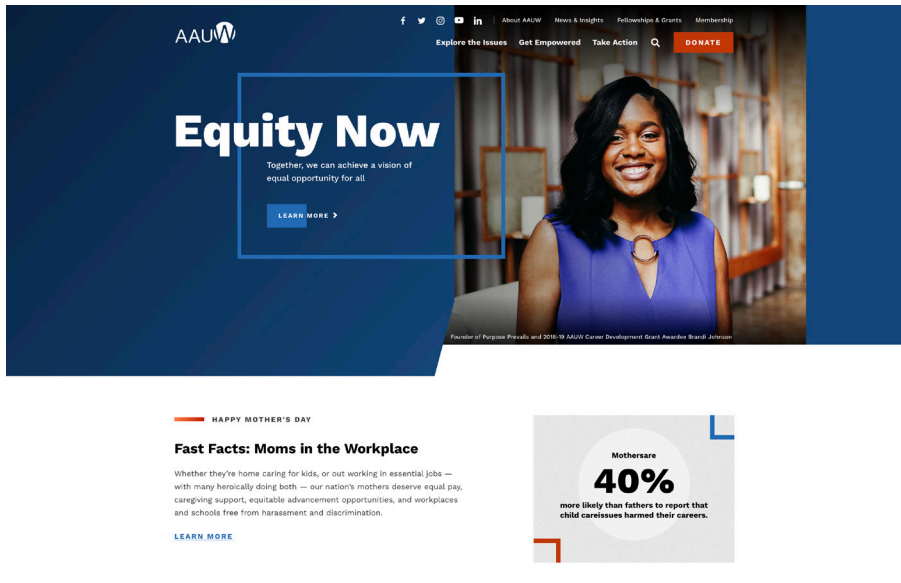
AAUW

About AAUW News & Insights Fellowships & Grants Membership

Explore the Issues Get Empowered Take Action DONATE

Equity Now

Together, we can achieve a vision of equal opportunity for all

LEARN MORE

Founder of Purpose Prevails and 2018-19 AAUW Career Development Grant Awardee Brandi Johnson

HAPPY MOTHER'S DAY

Fast Facts: Moms in the Workplace

Whether they're home caring for kids, or out working in essential jobs — with many heroically doing both — our nation's mothers deserve equal pay, caregiving support, equitable advancement opportunities, and workplaces and schools free from harassment and discrimination.

LEARN MORE

Mothersare

40%

more likely than fathers to report that child careissues harmed their careers.